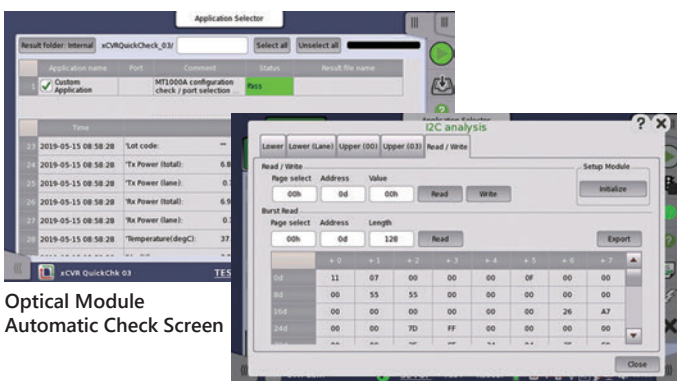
Application Selector

Result folder: Internal xCVRQuickCheck_03/ Select all Unselect all

| | Application name | Port | Comment | Status | Result file name |
|---|---|---|---|---|---|
| 1 | Custom Application | | MT1000A configuration check / port selection ... | Pass | |

| | Time | | |
|---|---|---|---|
| 23 | 2019-05-15 08:58:28 | 'Lot code: | -- |
| 24 | 2019-05-15 08:58:28 | 'Tx Power (total): | 6.8 |
| 25 | 2019-05-15 08:58:28 | 'Tx Power (lane): | 0.7 |
| 26 | 2019-05-15 08:58:28 | 'Rx Power (total): | 6.9 |
| 27 | 2019-05-15 08:58:28 | 'Rx Power (lane): | 0.7 |
| 28 | 2019-05-15 08:58:28 | 'Temperature(degC): | 37. |

xCVR QuickChk 03 TES

Optical Module Automatic Check Screen

I2C analysis

Lower Lower (Lane) Upper (00) Upper (03) Read / Write

Read / Write
Page select 00h Address 0d Value 00h Read Write

Setup Module
Initialize

Burst Read
Page select 00h Address 0d Length 128 Read

Export

| | + 0 | + 1 | + 2 | + 3 | + 4 | + 5 | + 6 | + 7 |
|---|---|---|---|---|---|---|---|---|
| 0d | 11 | 07 | 00 | 00 | 00 | 0F | 00 | 00 |
| 8d | 00 | 55 | 55 | 00 | 00 | 00 | 00 | 00 |
| 16d | 00 | 00 | 00 | 00 | 00 | 00 | 26 | A7 |
| 24d | 00 | 00 | 7D | FF | 00 | 00 | 00 | 00 |

Close